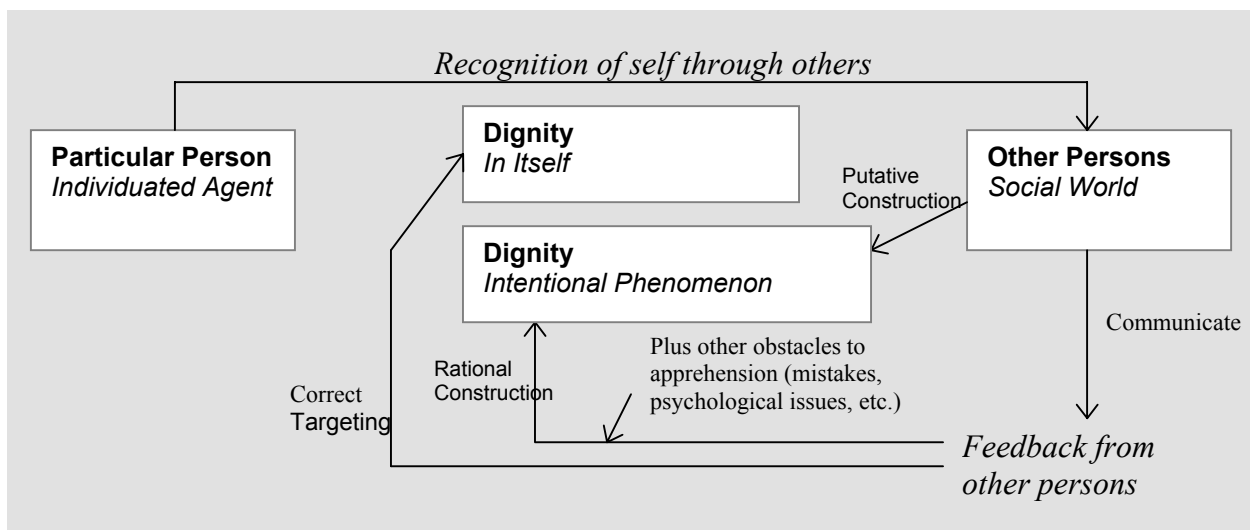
Recognition of self through others

Particular Person
Individuated Agent

Dignity
In Itself

Other Persons
Social World

Putative Construction

Dignity
Intentional Phenomenon

Communicate

Rational Construction

Plus other obstacles to apprehension (mistakes, psychological issues, etc.)

Correct Targeting

Feedback from other persons